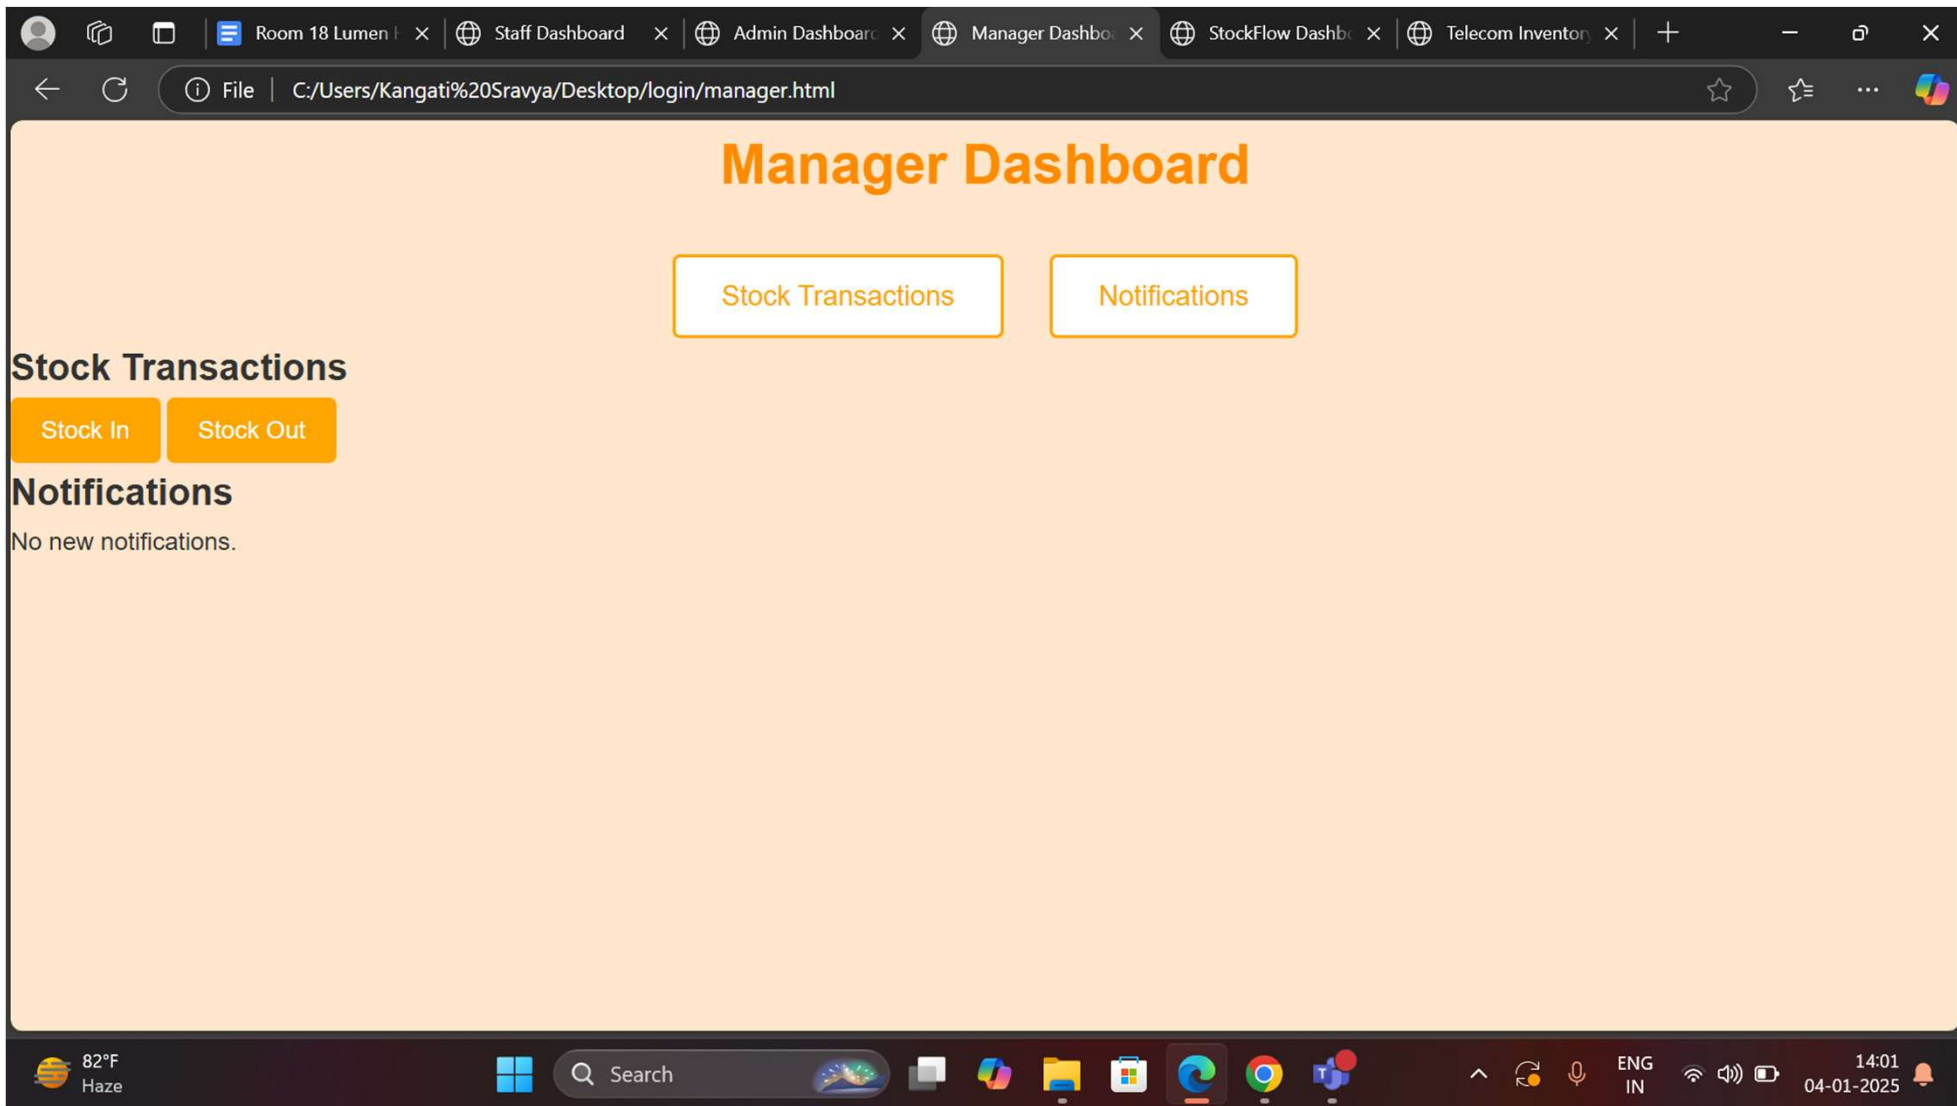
Room 18 Lumen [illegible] Staff Dashboard Admin Dashboar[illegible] Manager Dashbo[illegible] StockFlow Dashb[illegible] Telecom Inventor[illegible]

File C:/Users/Kangati%20Sravya/Desktop/login/manager.html

Manager Dashboard

Stock Transactions Notifications

Stock Transactions

Stock In Stock Out

Notifications

No new notifications.

82°F
Haze

Search

ENG
IN

14:01
04-01-2025